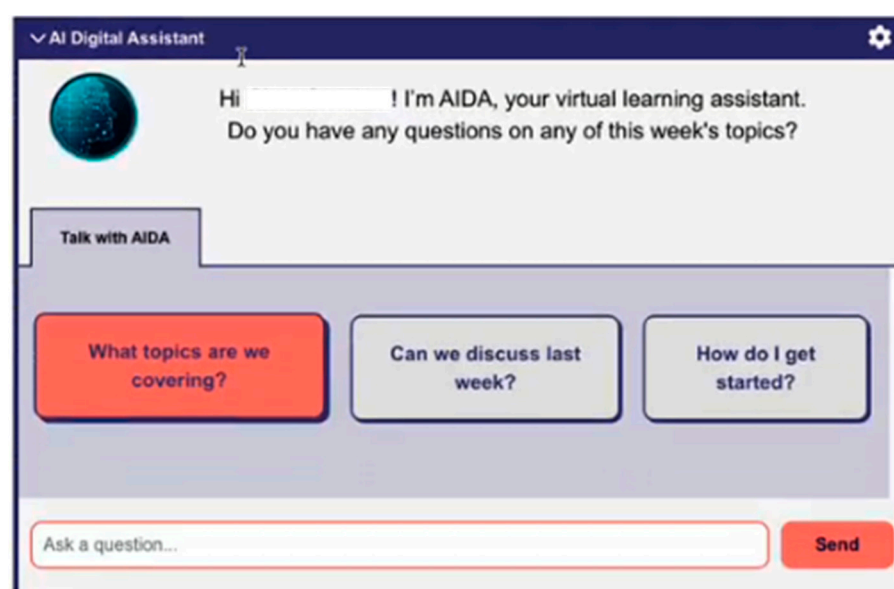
AI Digital Assistant

Hi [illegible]! I'm AIDA, your virtual learning assistant. Do you have any questions on any of this week's topics?

Talk with AIDA

What topics are we covering?

Can we discuss last week?

How do I get started?

Ask a question...

Send